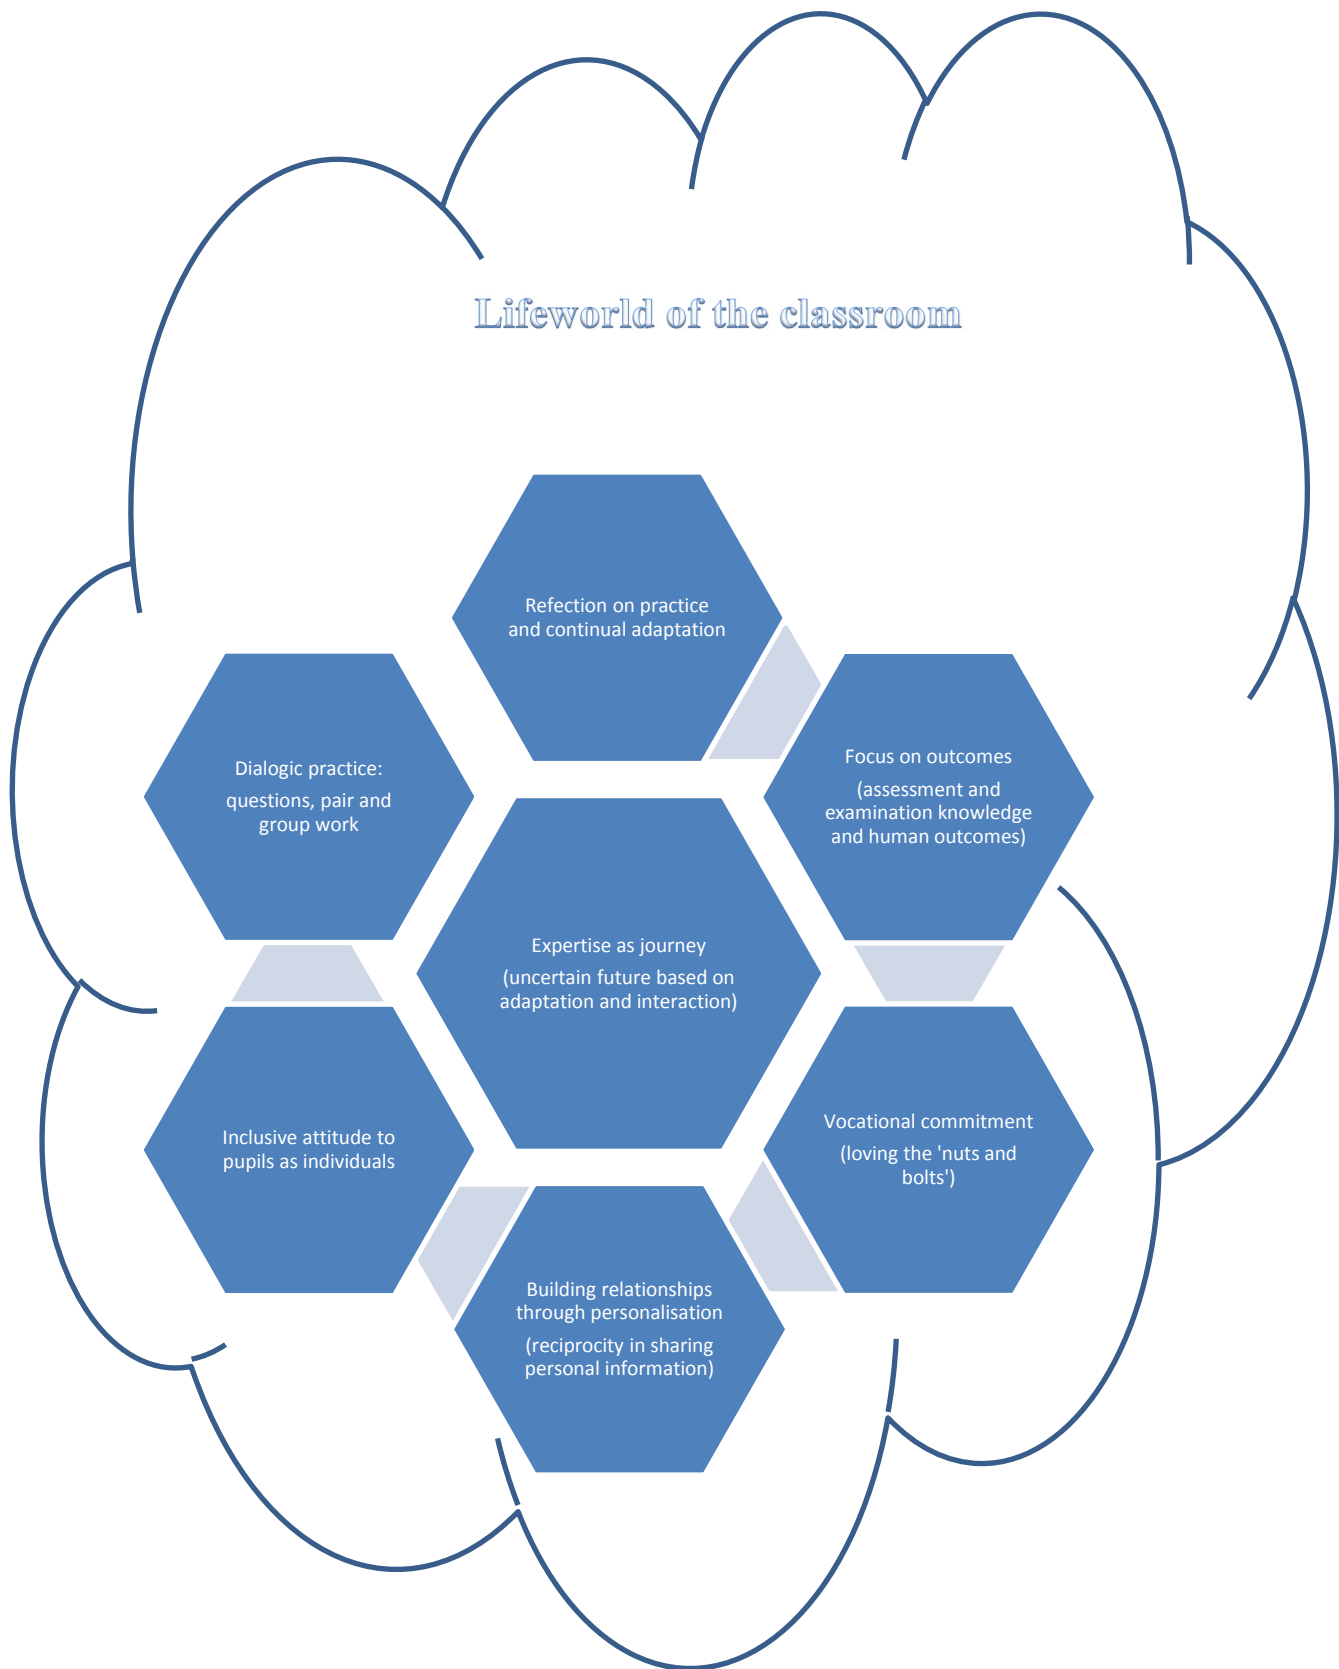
Lifeworld of the classroom

Refection on practice and continual adaptation

Dialogic practice:
questions, pair and group work

Focus on outcomes
(assessment and examination knowledge and human outcomes)

Expertise as journey
(uncertain future based on adaptation and interaction)

Inclusive attitude to pupils as individuals

Vocational commitment
(loving the 'nuts and bolts')

Building relationships through personalisation
(reciprocity in sharing personal information)